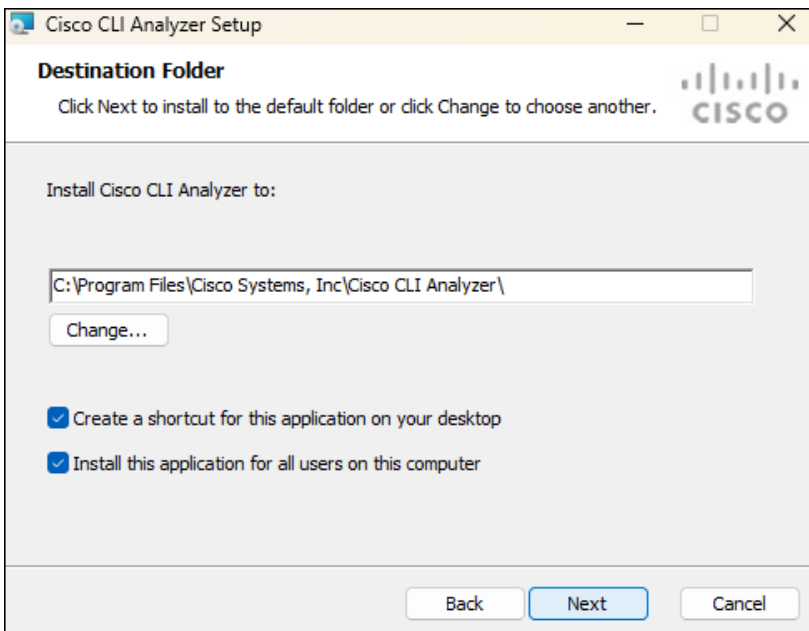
Cisco CLI Analyzer Setup

Destination Folder

Click Next to install to the default folder or click Change to choose another.

CISCO

Install Cisco CLI Analyzer to:

C:\Program Files\Cisco Systems, Inc\Cisco CLI Analyzer\

Change...

Create a shortcut for this application on your desktop

Install this application for all users on this computer

Back Next Cancel